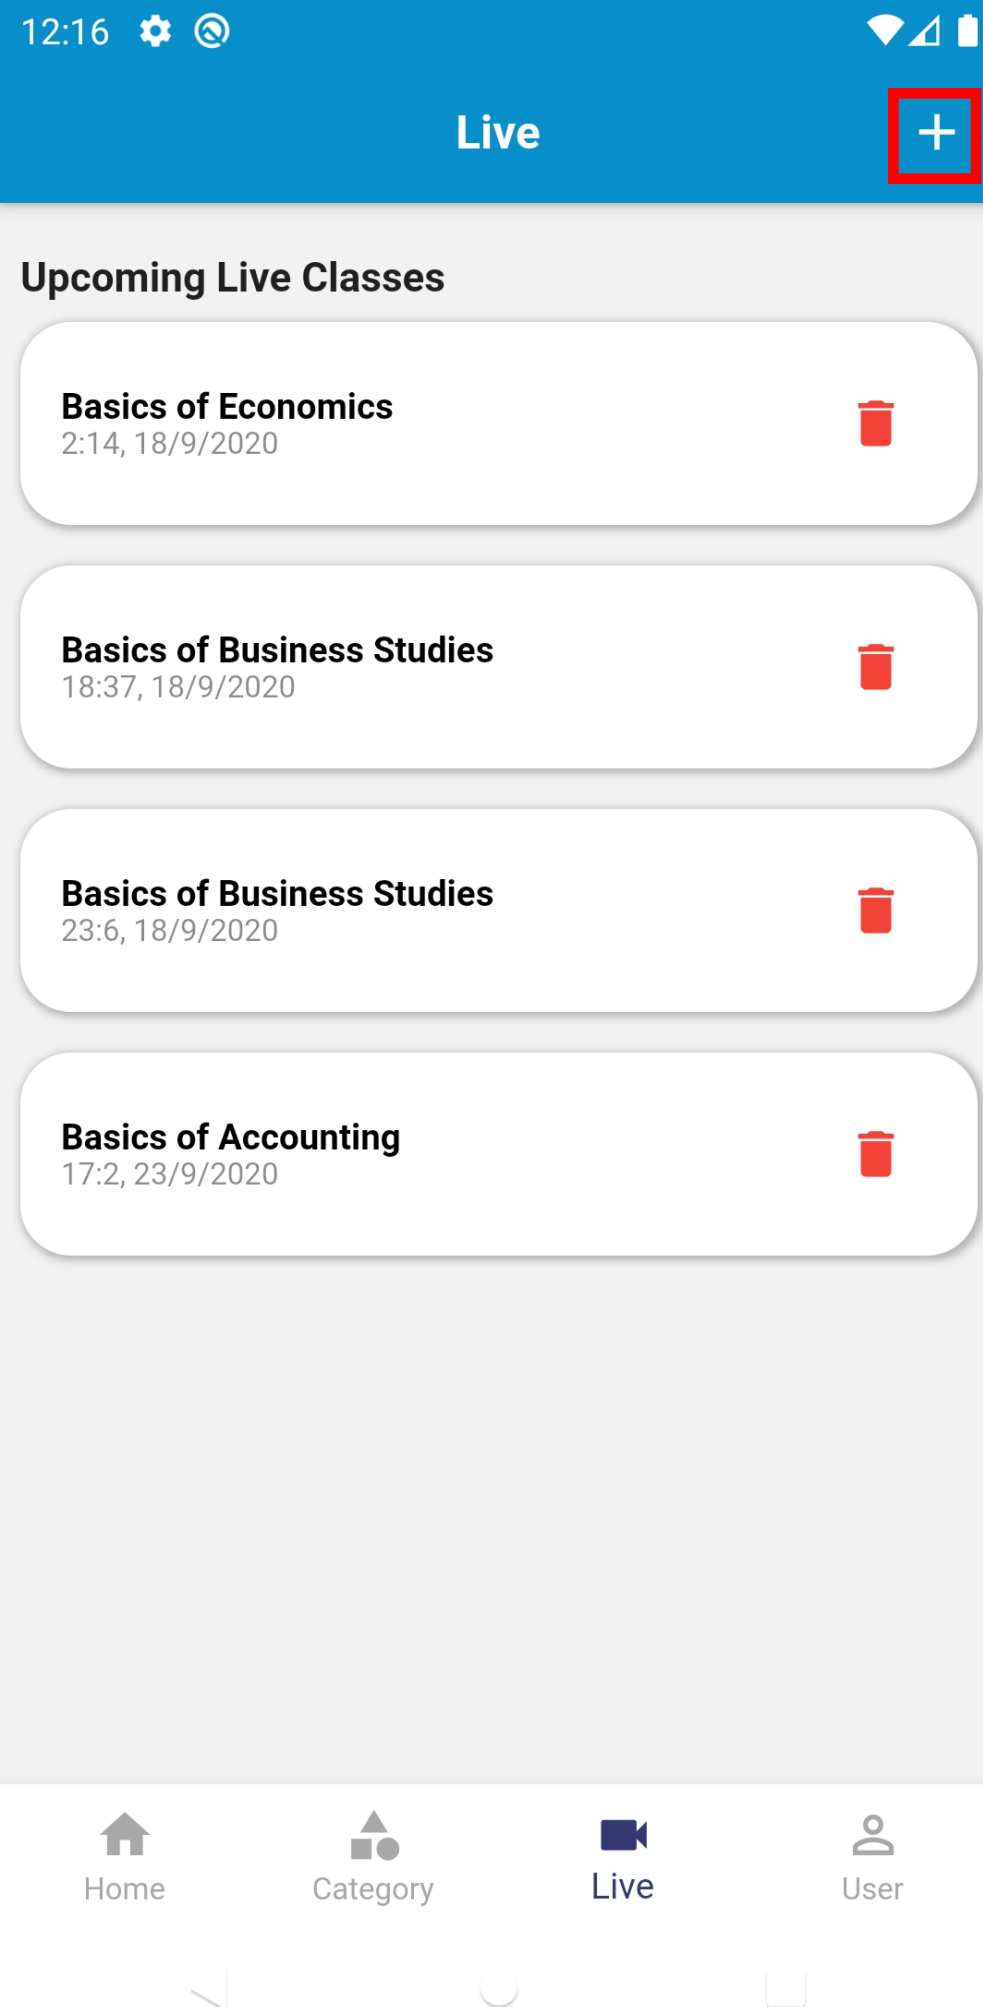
12:16

Live

+

Upcoming Live Classes

Basics of Economics
2:14, 18/9/2020

Basics of Business Studies
18:37, 18/9/2020

Basics of Business Studies
23:6, 18/9/2020

Basics of Accounting
17:2, 23/9/2020

Home
Category
Live
User